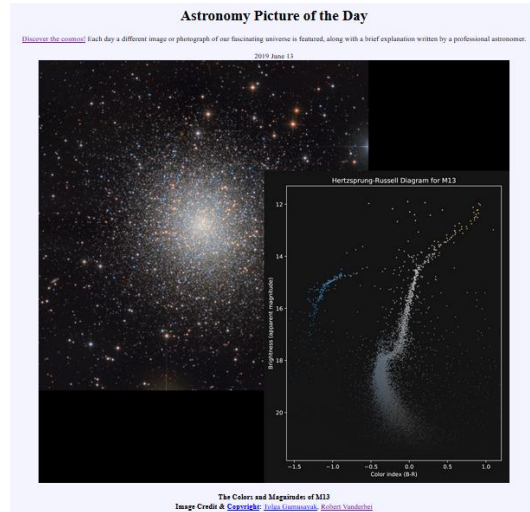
Astronomy Picture of the Day

Discover the cosmos! Each day a different image or photograph of our fascinating universe is featured, along with a brief explanation written by a professional astronomer.

2019 June 13

Hertzsprung-Russell Diagram for M13

12

14

16

18

20

Brightness (apparent magnitude)

−1.5 −1.0 −0.5 0.0 0.5 1.0

Color index (B-R)

The Colors and Magnitudes of M13
Image Credit & Copyright: Tolga Gumusayak, Robert Vanderbei